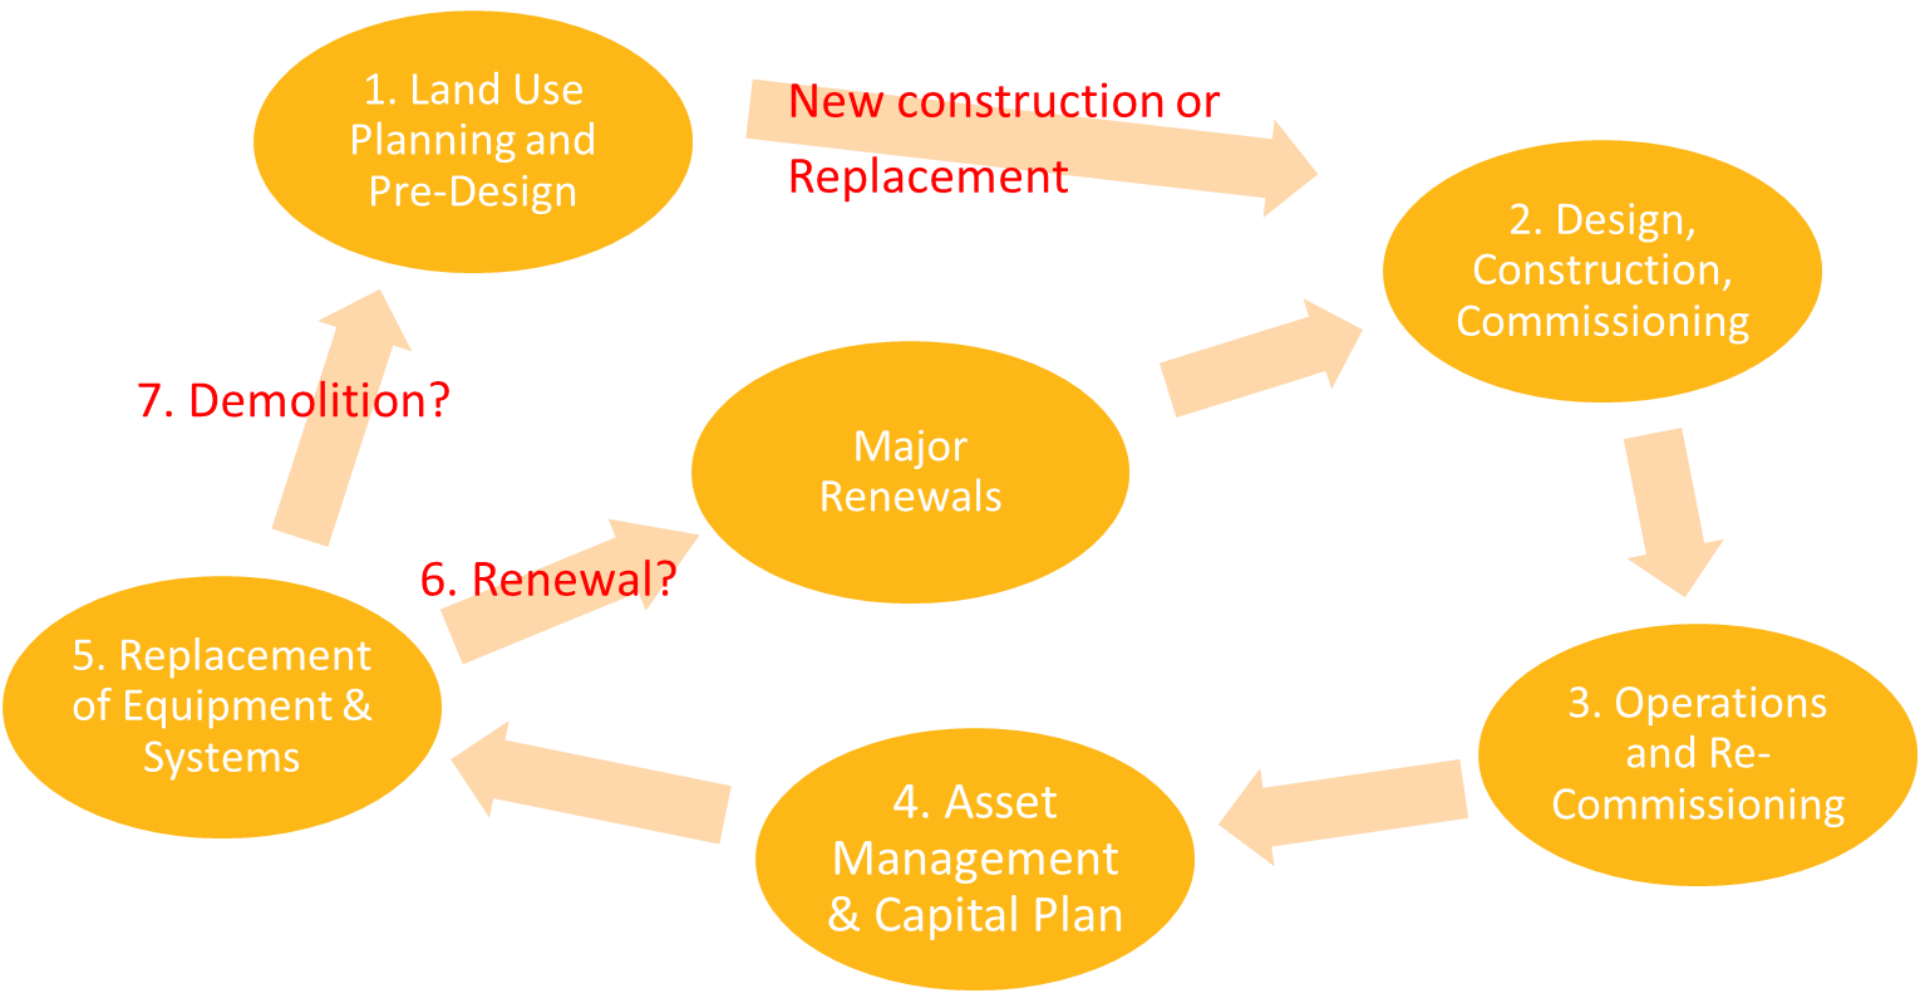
1. Land Use Planning and Pre-Design

New construction or Replacement

2. Design, Construction, Commissioning

7. Demolition?

Major Renewals

6. Renewal?

5. Replacement of Equipment & Systems

3. Operations and Re-Commissioning

4. Asset Management & Capital Plan